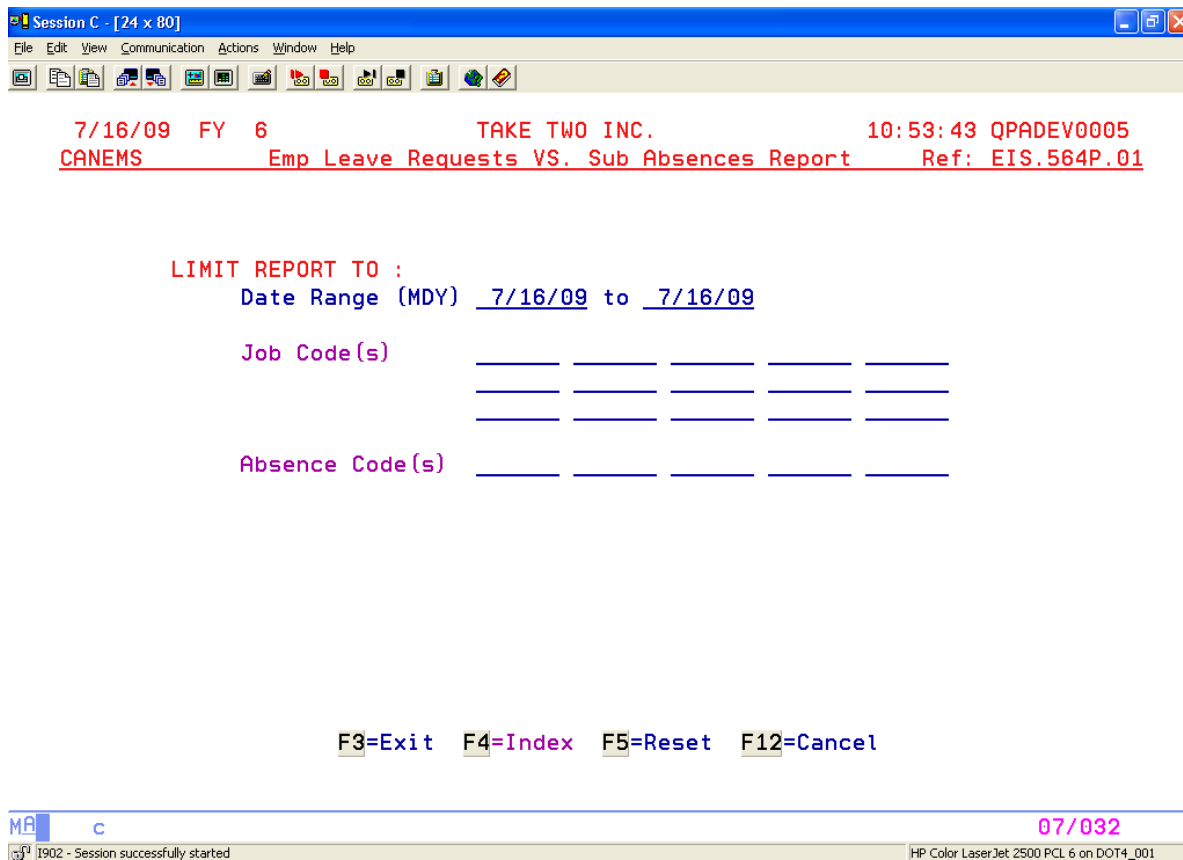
Session C - [24 x 80]

File Edit View Communication Actions Window Help

7/16/09 FY 6 TAKE TWO INC. 10:53:43 QPADEV0005
CANEMS Emp Leave Requests VS. Sub Absences Report Ref: EIS.564P.01

LIMIT REPORT TO :
Date Range (MDY) 7/16/09 to 7/16/09

Job Code(s)

Absence Code(s)

F3=Exit F4=Index F5=Reset F12=Cancel

MA c 07/032

I902 - Session successfully started

HP Color LaserJet 2500 PCL 6 on DOT4_001